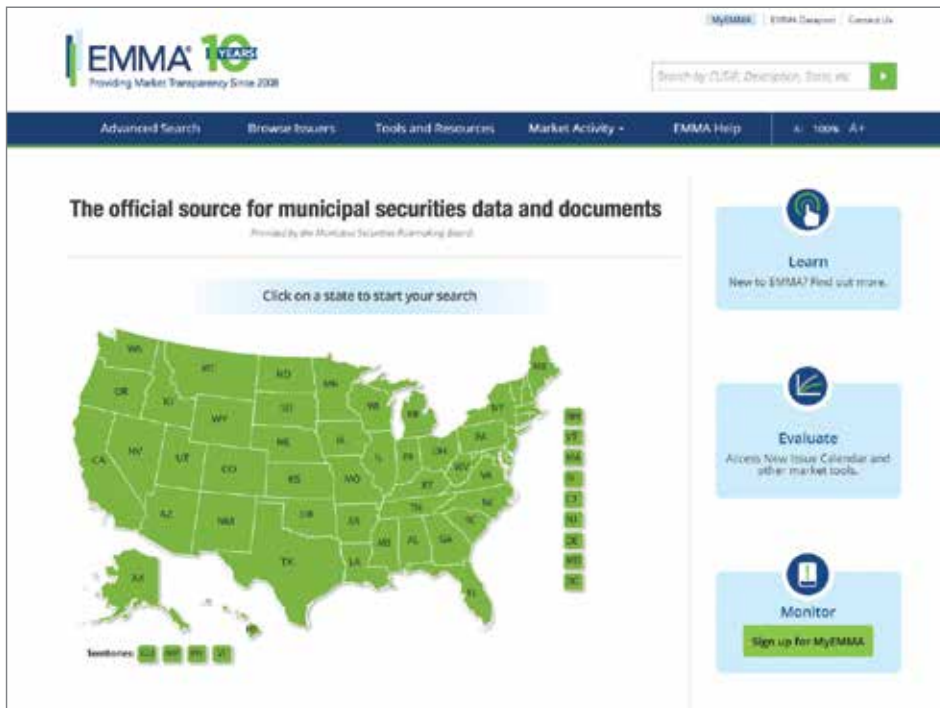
MyEMMA | EMMA Dataport | Contact Us

EMMA® 10 YEARS
Providing Market Transparency Since 2008

Search by CUSIP, Description, State, etc

Advanced Search | Browse Issuers | Tools and Resources | Market Activity | EMMA Help | A- 100% A+

The official source for municipal securities data and documents
Provided by the Municipal Securities Rulemaking Board

Click on a state to start your search

WA MT ND MN ME OR ID WY SD WI MI NY NH VT MA RI CT NJ DE MD DC NV UT CO NE IA IL IN OH PA WV VA CA KS MO KY NC AZ NM OK AR TN SC MS AL GA TX LA FL AK HI

Territories: GU MP PR VI

Learn
New to EMMA? Find out more.

Evaluate
Access New Issue Calendar and other market tools.

Monitor
Sign up for MyEMMA